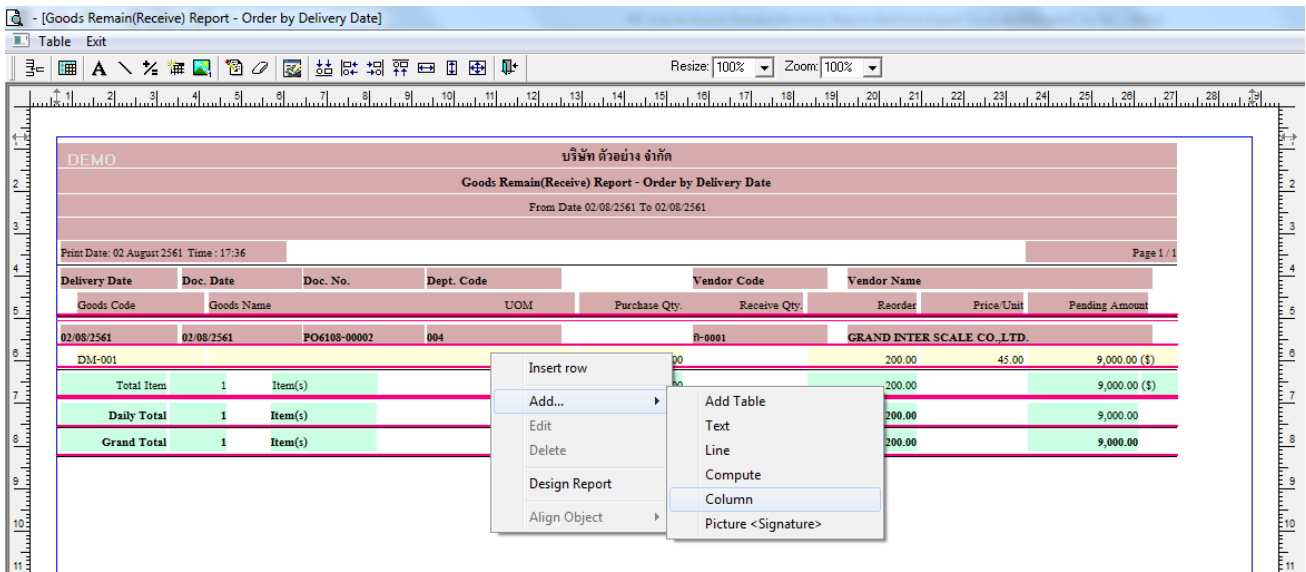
- [Goods Remain(Receive) Report - Order by Delivery Date]

Table Exit

Resize: 100% Zoom: 100%

DEMO

บริษัท ตัวอย่าง จำกัด

Goods Remain(Receive) Report - Order by Delivery Date

From Date 02/08/2561 To 02/08/2561

Print Date: 02 August 2561 Time : 17:36

Page 1 / 1

| Delivery Date | Doc. Date | Doc. No. | Dept. Code | Vendor Code | Vendor Name |
|---|---|---|---|---|---|
| Goods Code | Goods Name | UOM | Purchase Qty. | Receive Qty. | Reorder | Price/Unit | Pending Amount |
| 02/08/2561 | 02/08/2561 | PO6108-00002 | 004 | ก-0001 | GRAND INTER SCALE CO.,LTD. |
| DM-001 | | 00 | | | 200.00 | 45.00 | 9,000.00 ($) |
| Total Item | 1 | Item(s) | 00 | | 200.00 | | 9,000.00 ($) |
| Daily Total | 1 | Item(s) | | | 200.00 | | 9,000.00 |
| Grand Total | 1 | Item(s) | | | 200.00 | | 9,000.00 |

Insert row
Add...
Edit
Delete
Design Report
Align Object

Add Table
Text
Line
Compute
Column
Picture <Signature>